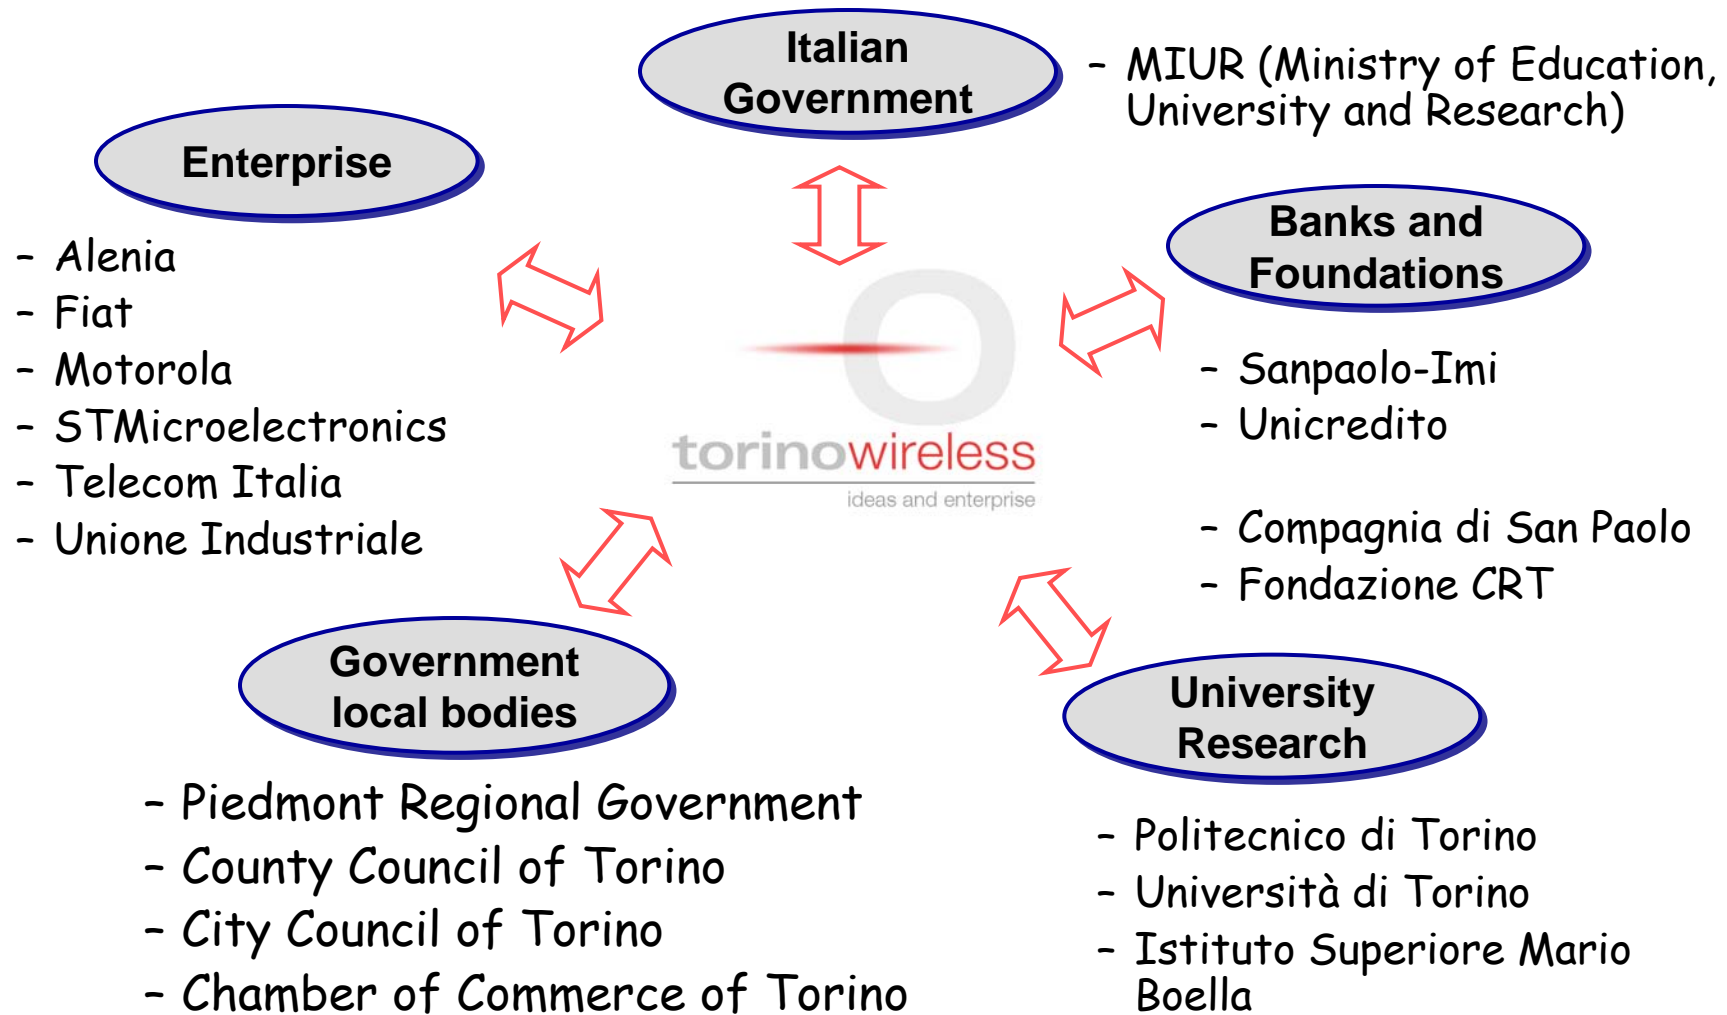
Italian Government

- MIUR (Ministry of Education, University and Research)

Enterprise

- Alenia
- Fiat
- Motorola
- STMicroelectronics
- Telecom Italia
- Unione Industriale

Banks and Foundations

- Sanpaolo-Imi
- Unicredito

- Compagnia di San Paolo
- Fondazione CRT

torinowireless
ideas and enterprise

Government local bodies

- Piedmont Regional Government
- County Council of Torino
- City Council of Torino
- Chamber of Commerce of Torino

University Research

- Politecnico di Torino
- Università di Torino
- Istituto Superiore Mario Boella